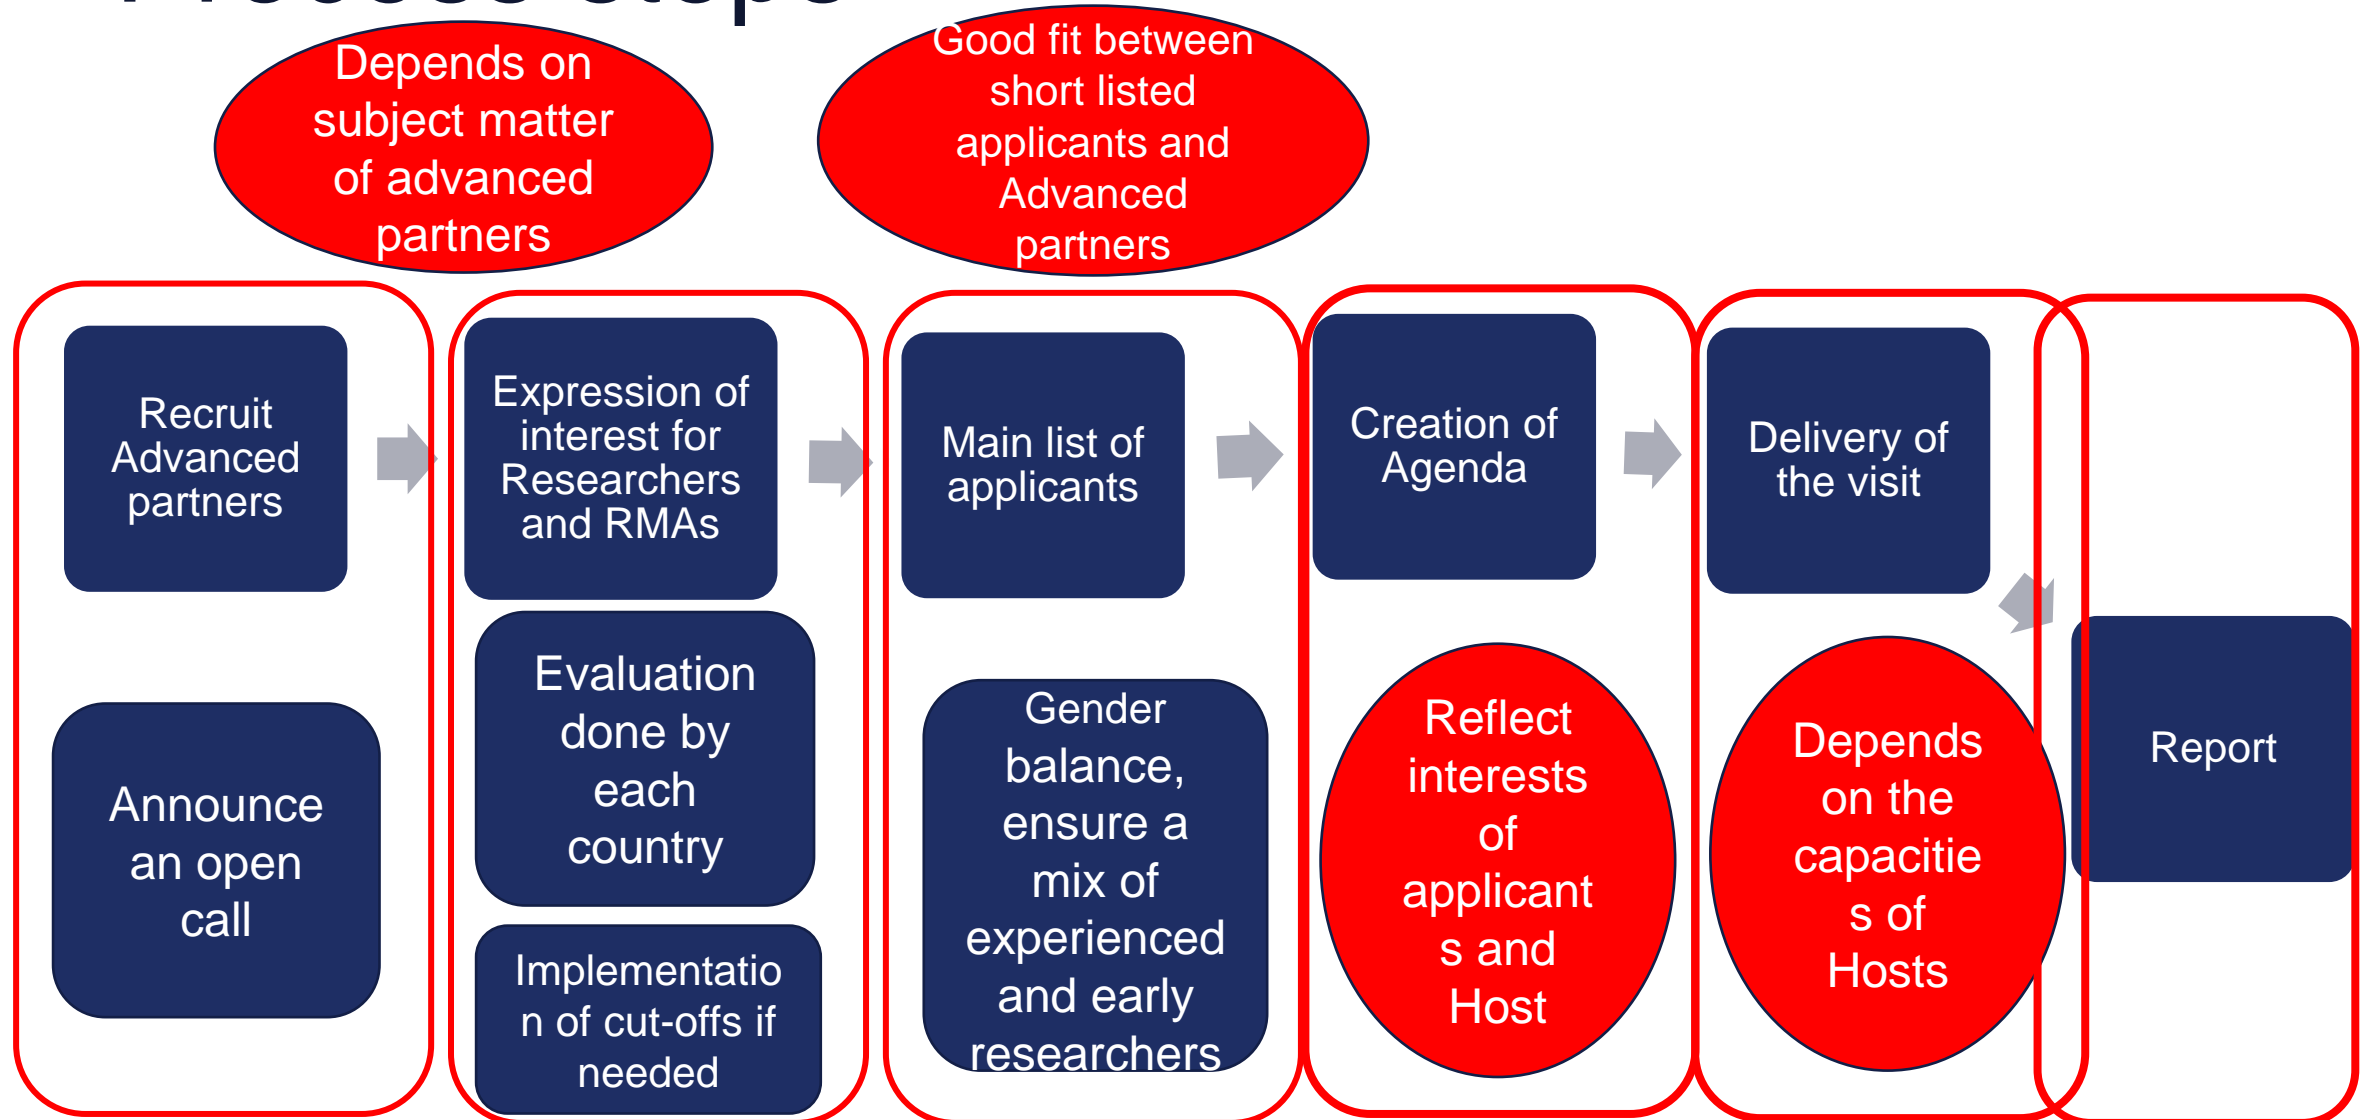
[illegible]

Depends on subject matter of advanced partners

Good fit between short listed applicants and Advanced partners

Recruit Advanced partners

Announce an open call

Expression of interest for Researchers and RMAs

Evaluation done by each country

Implementation of cut-offs if needed

Main list of applicants

Gender balance, ensure a mix of experienced and early researchers

Creation of Agenda

Reflect interests of applicants and Host

Delivery of the visit

Depends on the capacities of Hosts

Report